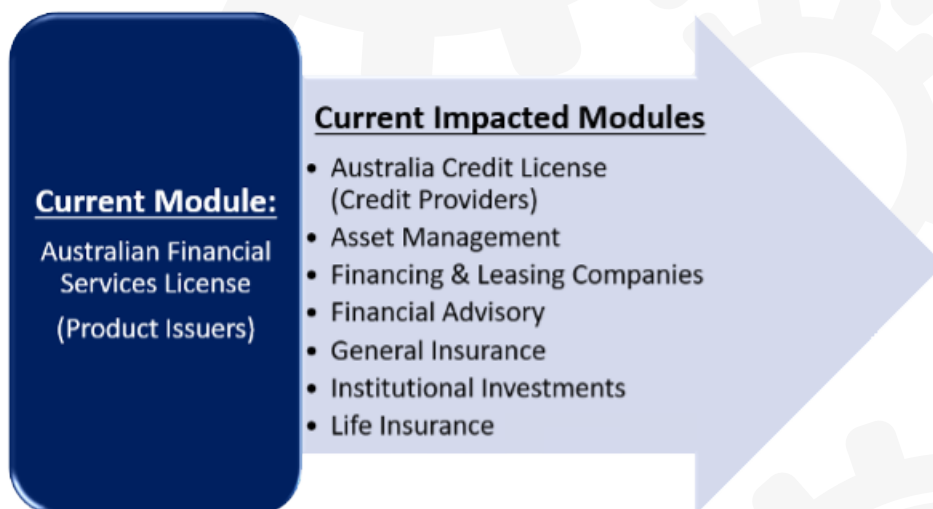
Current Module:

Australian Financial Services License

(Product Issuers)

Current Impacted Modules

- Australia Credit License (Credit Providers)
- Asset Management
- Financing & Leasing Companies
- Financial Advisory
- General Insurance
- Institutional Investments
- Life Insurance